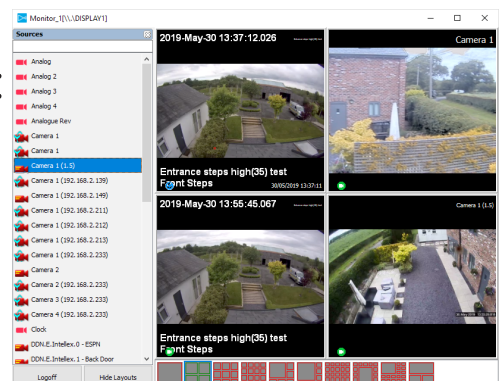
Monitor_1[\\.\DISPLAY1]

Sources

Analog
Analog 2
Analog 3
Analog 4
Analogue Rev
Camera 1
Camera 1
Camera 1 (1.5)
Camera 1 (192.168.2.139)
Camera 1 (192.168.2.149)
Camera 1 (192.168.2.211)
Camera 1 (192.168.2.212)
Camera 1 (192.168.2.213)
Camera 1 (192.168.2.233)
Camera 2
Camera 2 (192.168.2.233)
Camera 3 (192.168.2.233)
Camera 4 (192.168.2.233)
Clock
DDN.E.Intellex.0 - ESPN
DDN.E.Intellex.1 - Back Door

Logoff
Hide Layouts

2019-May-30 13:37:12.026
Entrance steps high(35) test
Front Steps
30/05/2019 13:37:11

Camera 1

2019-May-30 13:55:45.067
Entrance steps high(35) test
Front Steps

Camera 1 (1.5)